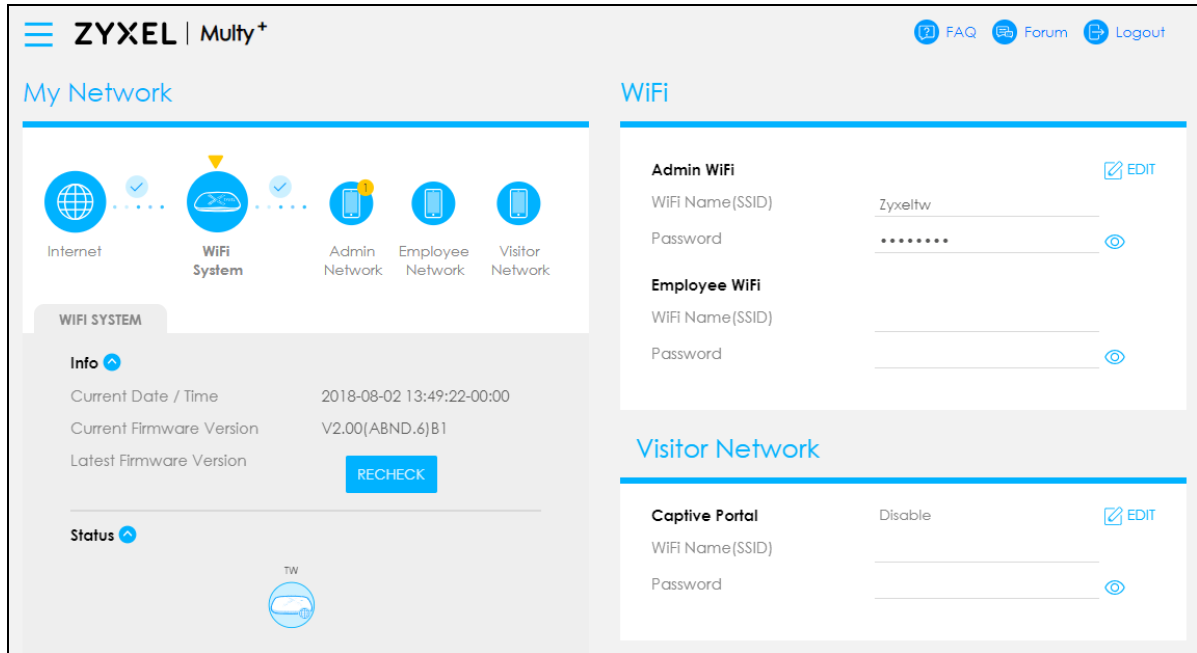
ZYXEL | Multy⁺

FAQ Forum Logout

My Network

Internet

WiFi System

1

Admin Network

Employee Network

Visitor Network

WIFI SYSTEM

Info

Current Date / Time 2018-08-02 13:49:22-00:00

Current Firmware Version V2.00(ABND.6)B1

Latest Firmware Version RECHECK

Status

TW

WiFi

Admin WiFi EDIT

WiFi Name(SSID) Zyxeltw

Password ••••••••

Employee WiFi

WiFi Name(SSID)

Password

Visitor Network

Captive Portal Disable EDIT

WiFi Name(SSID)

Password